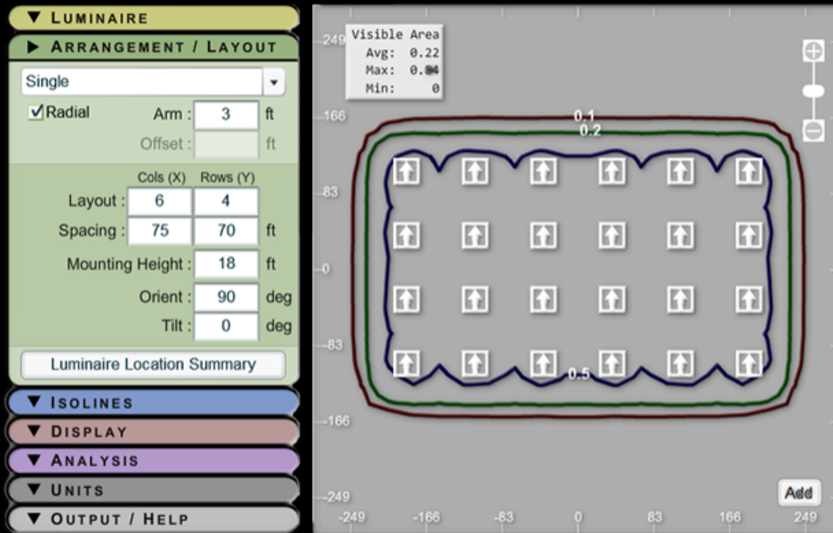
▼ LUMINAIRE

▶ ARRANGEMENT / LAYOUT

Single

✓Radial Arm : 3 ft

Offset : ft

Cols (X) Rows (Y)

Layout : 6 4

Spacing : 75 70 ft

Mounting Height : 18 ft

Orient : 90 deg

Tilt : 0 deg

Luminaire Location Summary

▼ ISOLINES

▼ DISPLAY

▼ ANALYSIS

▼ UNITS

▼ OUTPUT / HELP

Visible Area
Avg: 0.22
Max: 0.84
Min: 0

249

166

83

0

-83

-166

-249

0.1

0.2

0.5

Add

-249 -166 -83 0 83 166 249